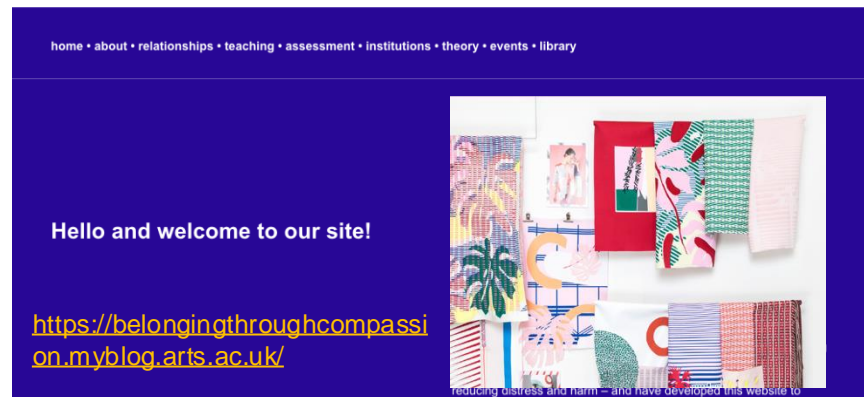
home • about • relationships • teaching • assessment • institutions • theory • events • library

Hello and welcome to our site!

https://belongingthroughcompassion.myblog.arts.ac.uk/

reducing distress and harm – and have developed this website to